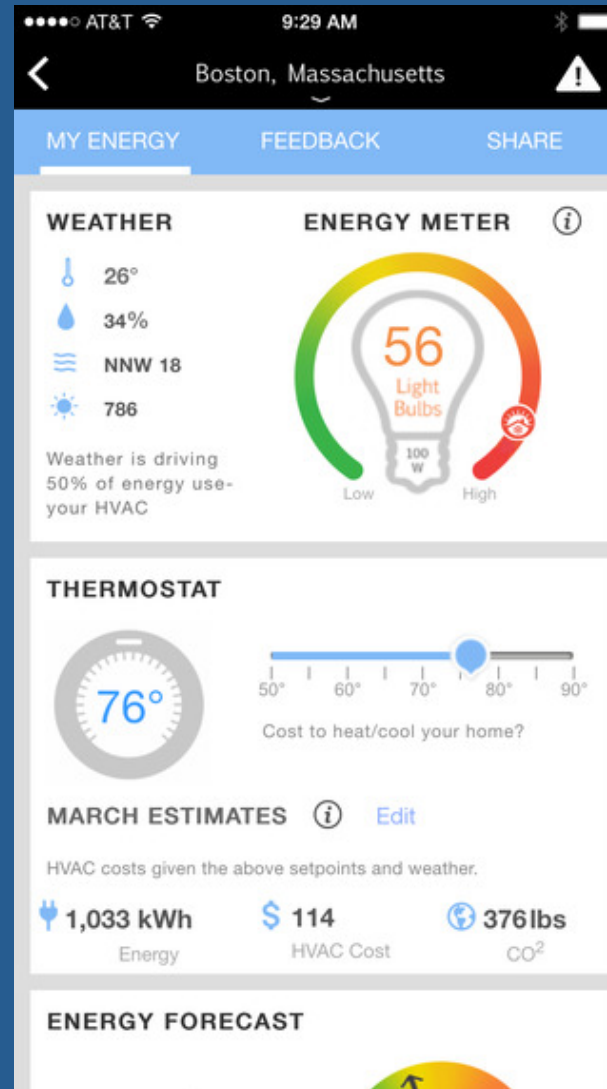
●●●●○ AT&T 9:29 AM

Boston, Massachusetts

MY ENERGY FEEDBACK SHARE

WEATHER

26°

34%

NNW 18

786

Weather is driving 50% of energy use- your HVAC

ENERGY METER

56 Light Bulbs

100 W

Low High

THERMOSTAT

76°

50° 60° 70° 80° 90°

Cost to heat/cool your home?

MARCH ESTIMATES Edit

HVAC costs given the above setpoints and weather.

1,033 kWh Energy

$ 114 HVAC Cost

376lbs $CO^2$

ENERGY FORECAST